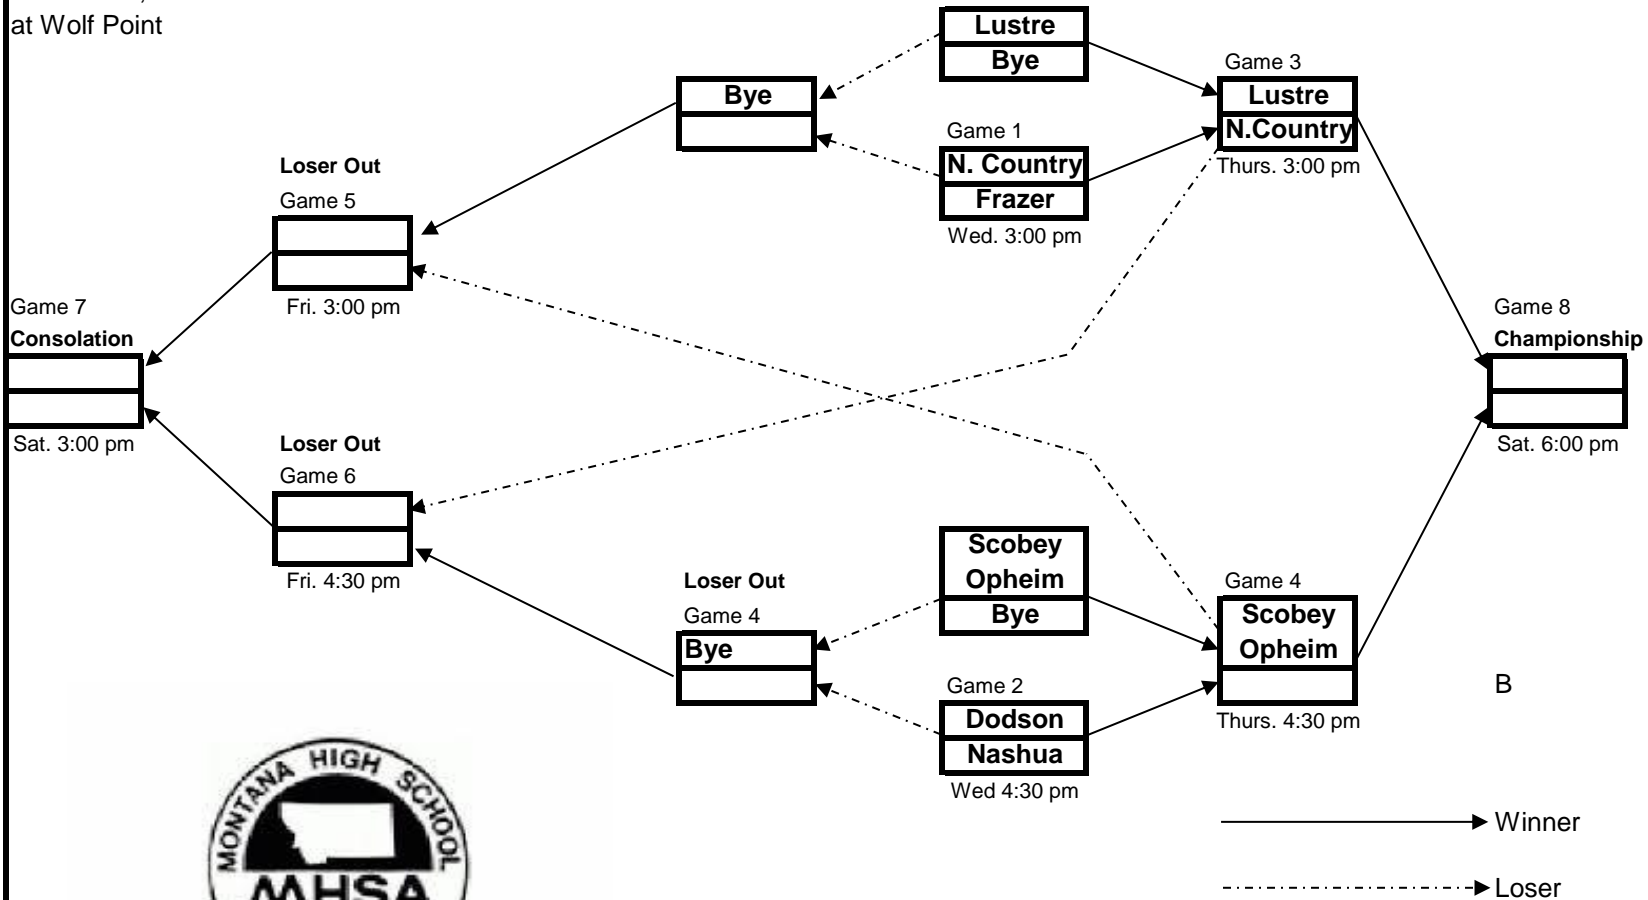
at Wolf Point

Lustre
Bye

Bye

Game 3
Lustre
N.Country
Thurs. 3:00 pm

Game 1
N. Country
Frazer
Wed. 3:00 pm

Loser Out
Game 5

Fri. 3:00 pm

Game 7
Consolation

Sat. 3:00 pm

Game 8
Championship

Sat. 6:00 pm

Loser Out
Game 6

Fri. 4:30 pm

Scobey Opheim
Bye

Loser Out
Game 4
Bye

Game 4
Scobey Opheim

Thurs. 4:30 pm

B

Game 2
Dodson
Nashua
Wed 4:30 pm

MONTANA HIGH SCHOOL
MHSA

Winner

Loser